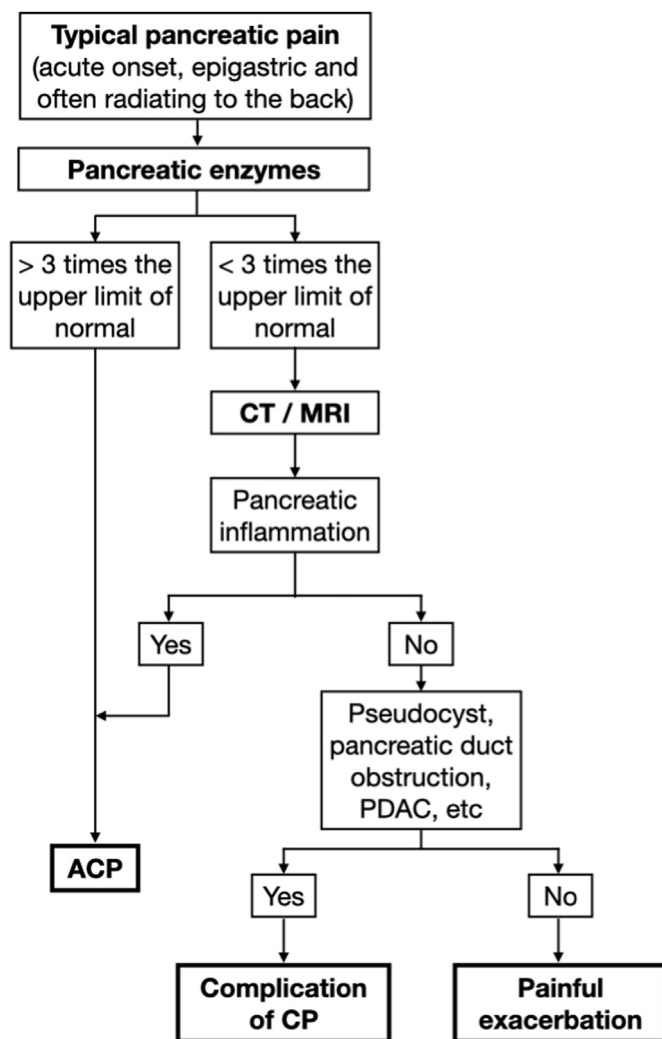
Typical pancreatic pain (acute onset, epigastric and often radiating to the back)

Pancreatic enzymes

> 3 times the upper limit of normal

< 3 times the upper limit of normal

CT / MRI

Pancreatic inflammation

Yes

No

Pseudocyst, pancreatic duct obstruction, PDAC, etc

ACP

Yes

No

Complication of CP

Painful exacerbation